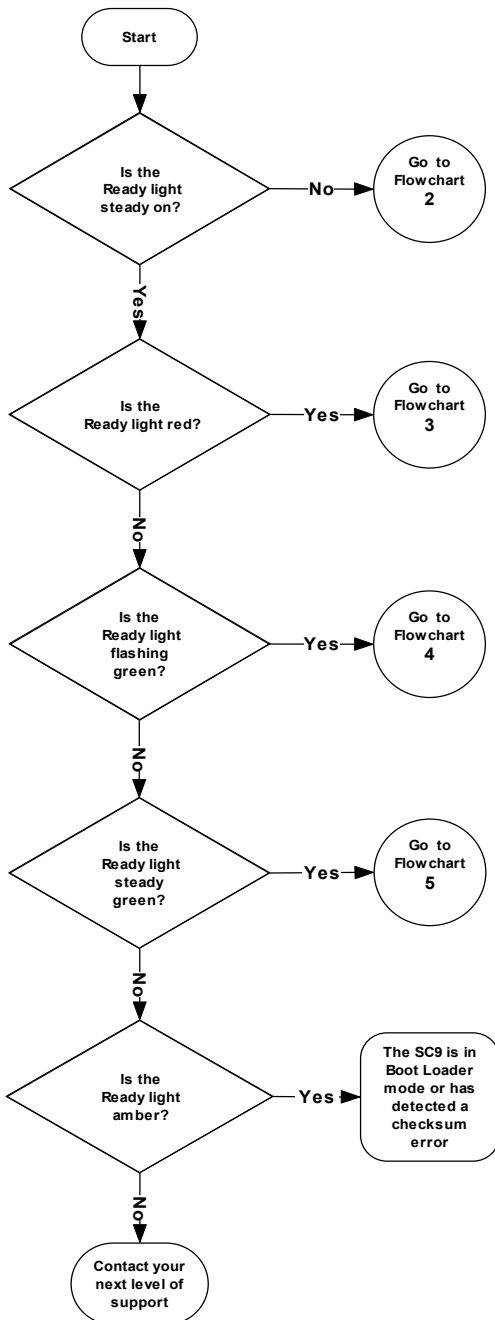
Start

Is the Ready light steady on?

No

Go to Flowchart 2

Yes

Is the Ready light red?

Yes

Go to Flowchart 3

No

Is the Ready light flashing green?

Yes

Go to Flowchart 4

No

Is the Ready light steady green?

Yes

Go to Flowchart 5

No

Is the Ready light amber?

Yes

The SC9 is in Boot Loader mode or has detected a checksum error

No

Contact your next level of support